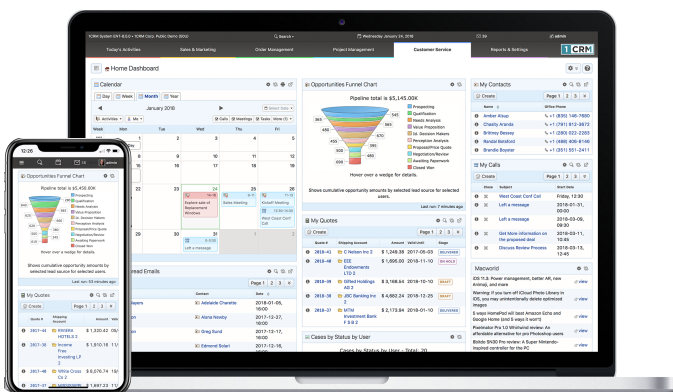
1CRM System 8.6 • 1CRM Corp. Public Demo
Search
Wednesday January 24, 2018
admin

Today's Activities
Sales & Marketing
Order Management
Project Management
Customer Service
Reports & Settings

1CRM

Home Dashboard

Calendar
Day Week Month Year
January 2018
Activities Me
Calls Meetings Tasks
Week Mon Tue Wed Thu Fri Sat
9 10 11 12 13
16 17 18 19 20
23 24 25 26 27
30 31
Explore sale of Replacement Windows
Sales Meeting
Kickoff Meeting
West Coast Cold Call
Left a message
Hover over a day for details.

Opportunities Funnel Chart
Pipeline total is $5,145.00K
Prospecting
Qualification
Needs Analysis
Value Proposition
Id. Decision Makers
Perception Analysis
Proposal/Price Quote
Negotiation/Review
Awaiting Payment
Closed Won
Hover over a wedge for details.
Shows cumulative opportunity amounts by selected lead source for selected users.
Last run: 7 minutes ago

My Contacts
Create
Page 1 2 3
Name Office Phone
Amber Klopp +1 (935) 146-7600
Chaddy Aranda +1 (761) 812-3872
Britney Bessey +1 (280) 022-2203
Randal Beleford +1 (488) 499-8166
Brandie Boyter +1 (351) 551-2411

My Calls
Status Subject Start Date
West Coast Cold Call Friday, 12:30
Left a message 2018-01-30, 11:00
Get More information on the proposed deal 2018-01-11, 10:45
Discuss Review Process 2018-01-11, 12:00

My Quotes
Create
Page 1 2 3
Quote # Shipping Account Amount Valid Until Stage
2018-41 C Nelson Inc 2 $1,248.39 2017-06-03 DELIVERED
2018-48 CDE Endowments LTD 2 $1,666.00 2018-11-10 ON HOLD
2018-45 Gifted Holdings AG 2 $4,862.00 2018-11-10 DRAFT
2018-38 JBC Banking Inc 2 $4,882.24 2018-12-25 DRAFT
2018-35 MTM Investment Bank F S B 2 $2,173.84 2018-01-10 DELIVERED

Cases by Status by User
Cases by Status by User - Total: 20

Assigned Emails
Page 1 2 3
Contact Date
Adelaide Charette 2018-01-06, 16:00
Alana Noseby 2017-12-27, 16:00
Greg Burd 2018-01-05, 16:00
Edmond Solari 2018-01-05, 16:00

Macworld
iOS 11.3: Power management, better AR, new Animoji, and more
Warning: If you turn off iCloud Photo Library in iOS, you may unintentionally delete optimized images
5 ways HomePod will beat Amazon Echo and Google Home (and 5 ways it won't)
Pixelmator Pro 1.0 Whirlwind review: An affordable alternative for pro Photoshop users
Boldo: $490 Pro review: A Super Nintendo-inspired controller for the PC

12:26
admin
Opportunities Funnel Chart
Pipeline total is $5,458.80K
Prospecting
Qualification
Needs Analysis
Value Proposition
Id. Decision Makers
Perception Analysis
Proposal/Price Quote
Negotiation/Review
Awaiting Payment
Closed Won
Hover over a wedge for details.
Shows cumulative opportunity amounts by selected lead source for selected users.
Last run: 53 minutes ago

My Quotes
Create
Page 1 2 3
Quote # Shipping Account Amount Valid
2017-46 RIVIERA HOTELS 2 $1,320.42 09/
2017-38 Income Fixed Investing LP 2 $1,610.16 11/
2017-42 White Cross Co 2 $1,697.23 11/
2017-37 ...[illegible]